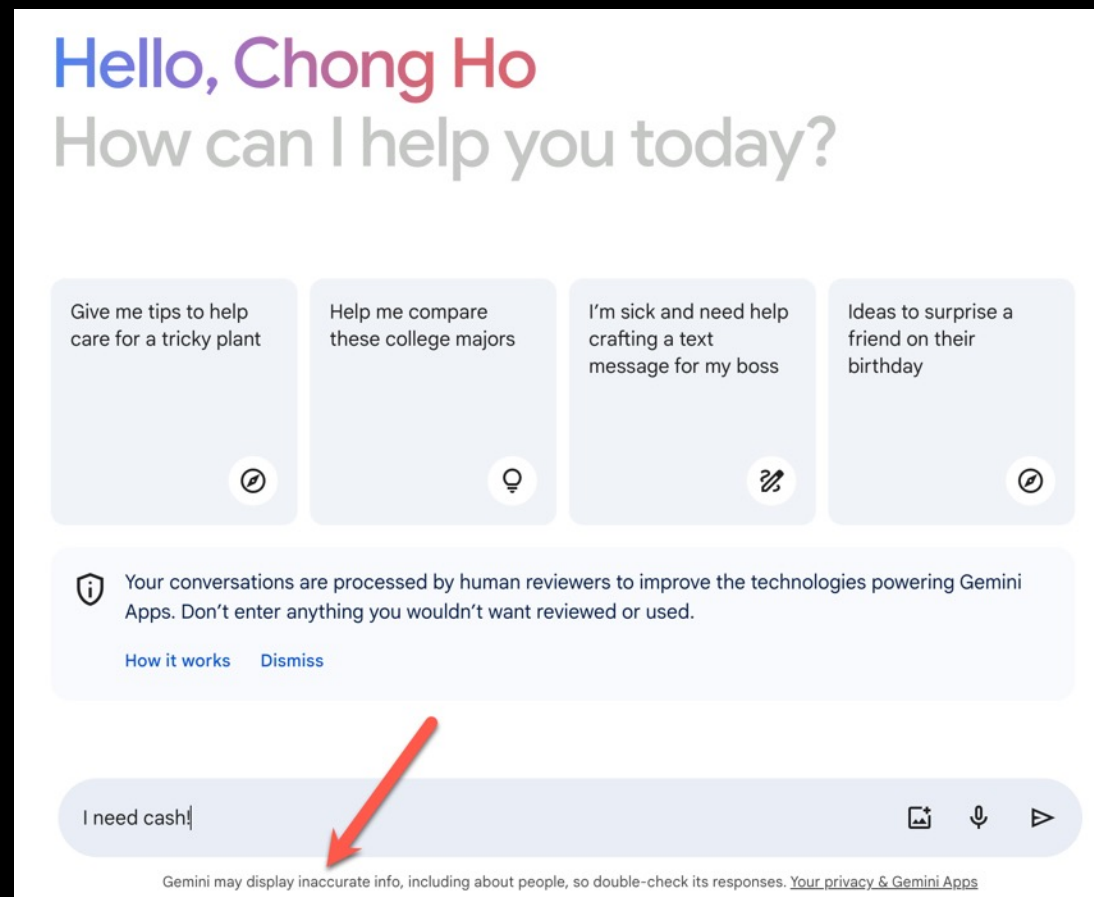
Hello, Chong Ho
How can I help you today?

Give me tips to help care for a tricky plant

Help me compare these college majors

I'm sick and need help crafting a text message for my boss

Ideas to surprise a friend on their birthday

Your conversations are processed by human reviewers to improve the technologies powering Gemini Apps. Don't enter anything you wouldn't want reviewed or used.

How it works Dismiss

I need cash!

Gemini may display inaccurate info, including about people, so double-check its responses. Your privacy & Gemini Apps